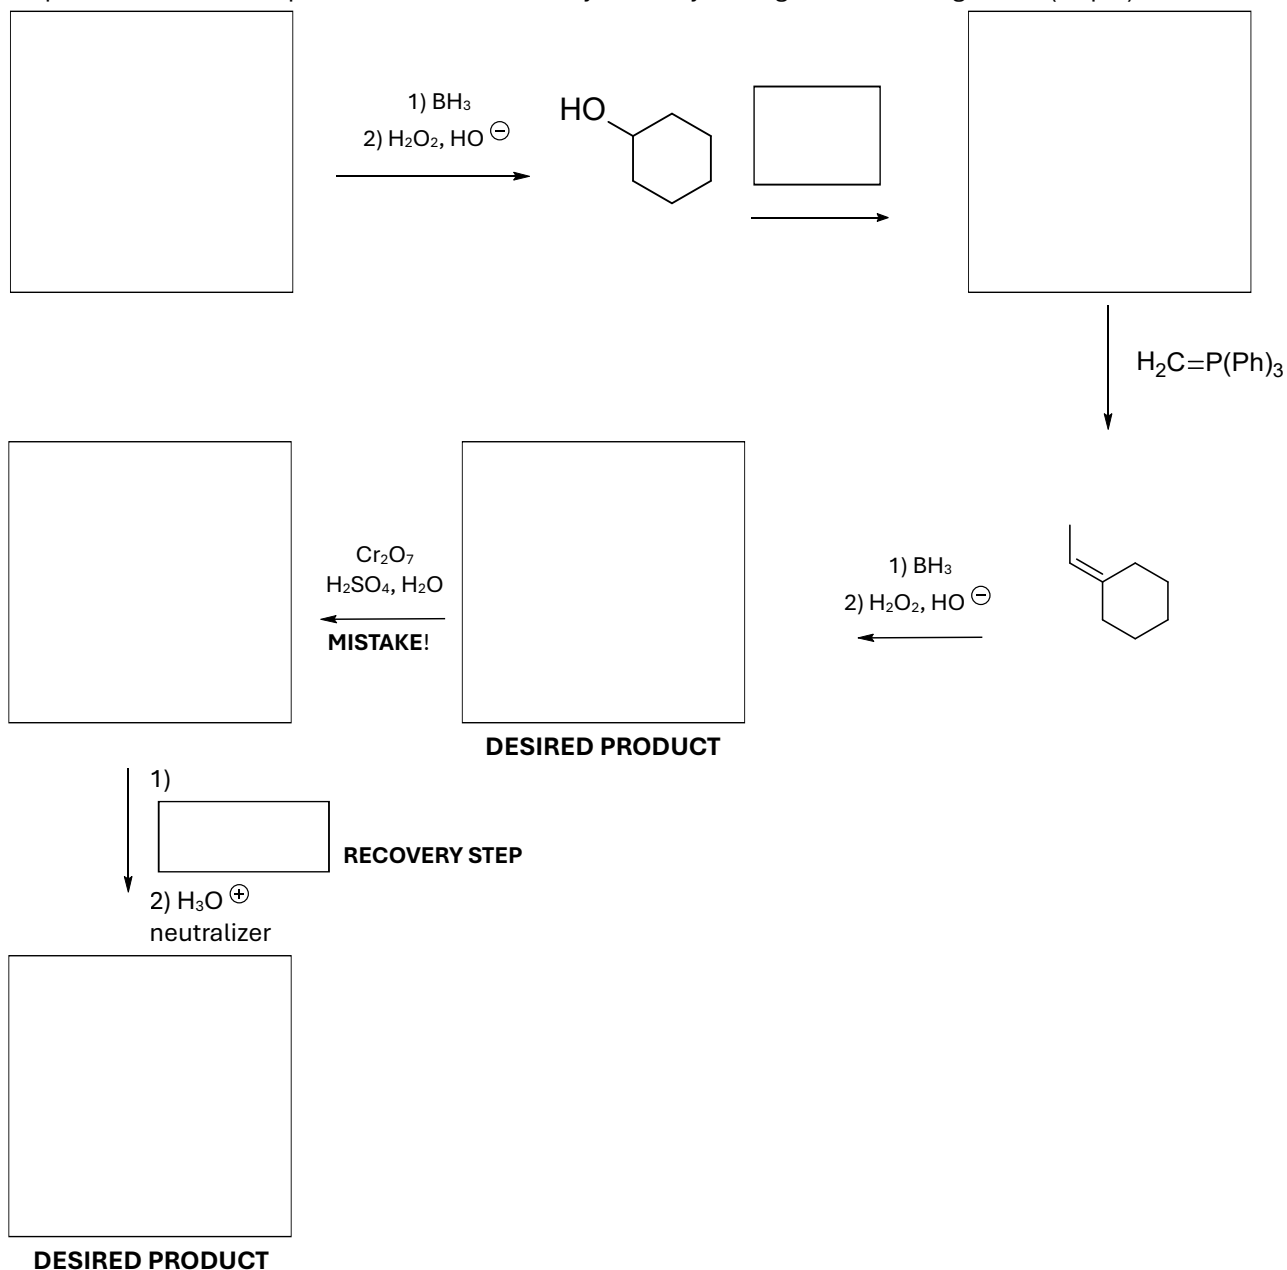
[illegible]

1) $BH_3$
2) $H_2O_2$, $HO^{\ominus}$

HO

$H_2C{=}P(Ph)_3$

1) $BH_3$
2) $H_2O_2$, $HO^{\ominus}$

$Cr_2O_7$
$H_2SO_4$, $H_2O$
**MISTAKE**!

**DESIRED PRODUCT**

1)
**RECOVERY STEP**
2) $H_3O^{\oplus}$
neutralizer

**DESIRED PRODUCT**